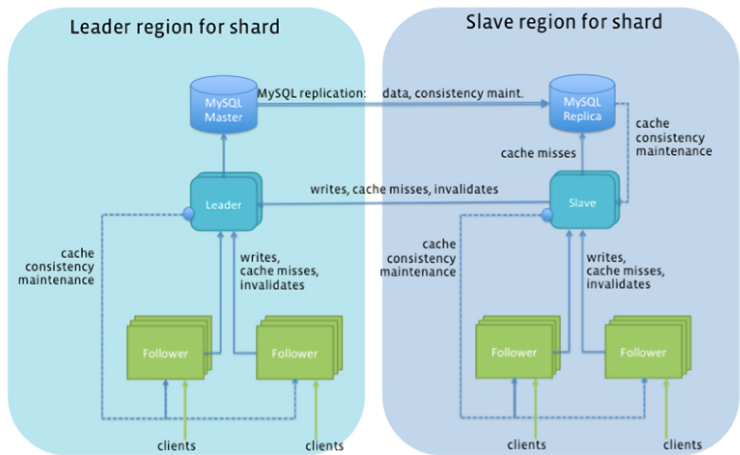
Leader region for shard

Slave region for shard

MySQL Master

MySQL replication: data, consistency maint.

MySQL Replica

cache consistency maintenance

cache misses

writes, cache misses, invalidates

Leader

Slave

cache consistency maintenance

writes, cache misses, invalidates

cache consistency maintenance

writes, cache misses, invalidates

Follower

Follower

Follower

Follower

clients

clients

clients

clients